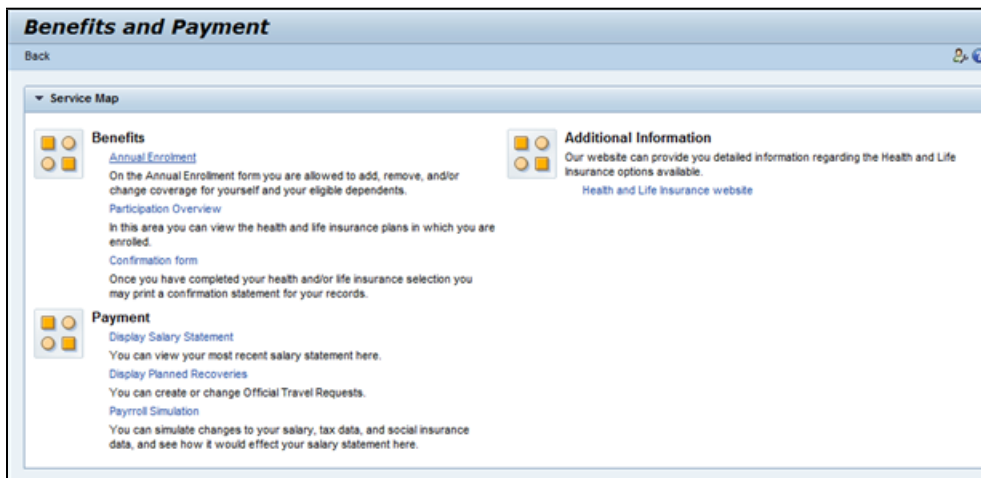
Benefits and Payment

Back

▾ Service Map

Benefits

Annual Enrolment

On the Annual Enrollment form you are allowed to add, remove, and/or change coverage for yourself and your eligible dependents.

Participation Overview

In this area you can view the health and life insurance plans in which you are enrolled.

Confirmation form

Once you have completed your health and/or life insurance selection you may print a confirmation statement for your records.

Payment

Display Salary Statement

You can view your most recent salary statement here.

Display Planned Recoveries

You can create or change Official Travel Requests.

Payrroll Simulation

You can simulate changes to your salary, tax data, and social insurance data, and see how it would effect your salary statement here.

Additional Information

Our website can provide you detailed information regarding the Health and Life Insurance options available.

Health and Life Insurance website